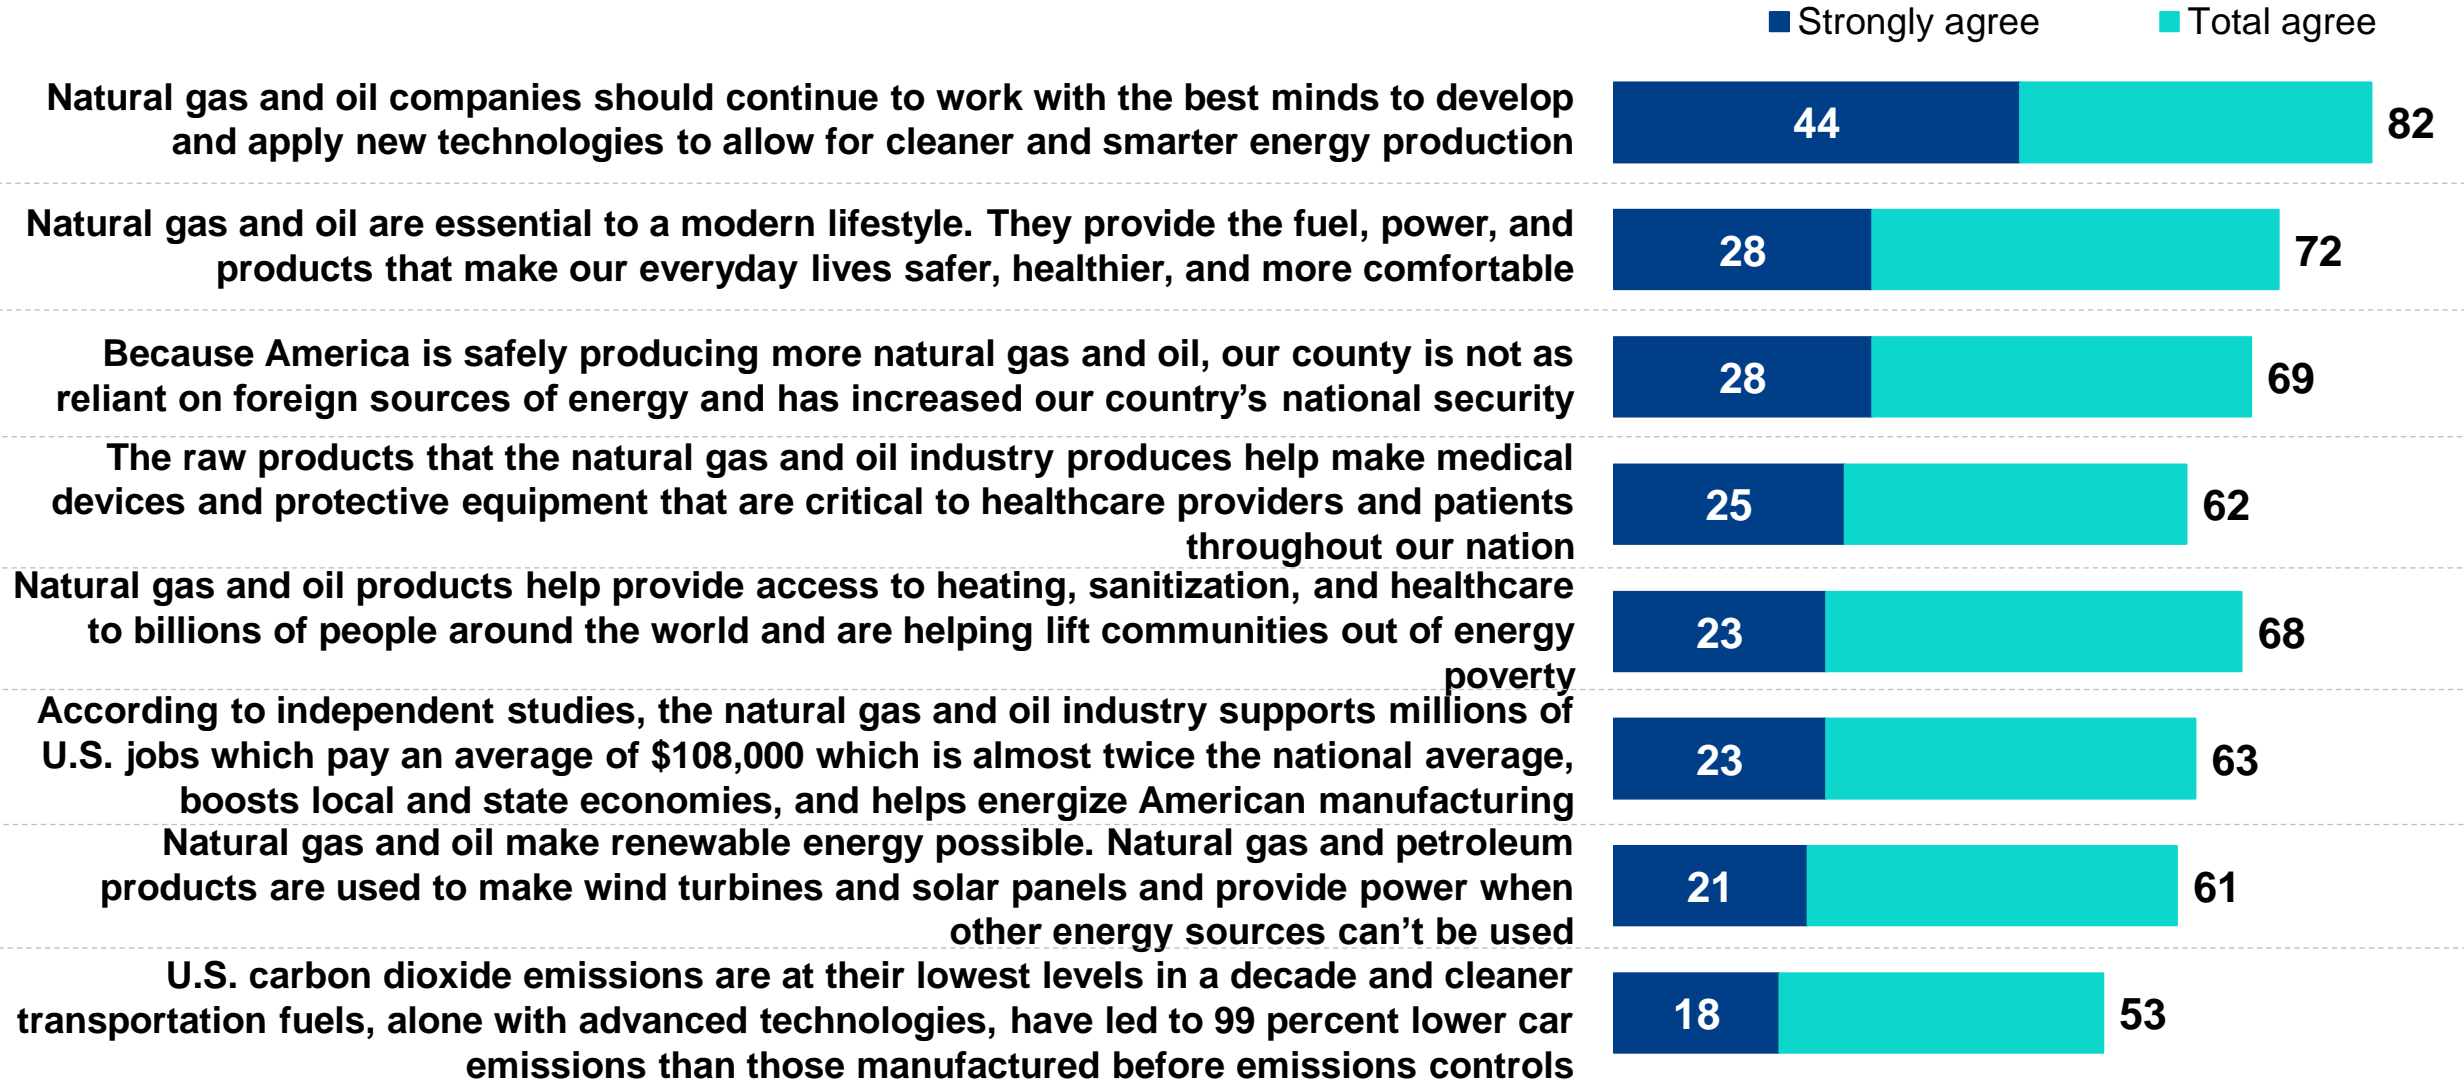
Strongly agree Total agree

Natural gas and oil companies should continue to work with the best minds to develop and apply new technologies to allow for cleaner and smarter energy production
44 82

Natural gas and oil are essential to a modern lifestyle. They provide the fuel, power, and products that make our everyday lives safer, healthier, and more comfortable
28 72

Because America is safely producing more natural gas and oil, our county is not as reliant on foreign sources of energy and has increased our country's national security
28 69

The raw products that the natural gas and oil industry produces help make medical devices and protective equipment that are critical to healthcare providers and patients throughout our nation
25 62

Natural gas and oil products help provide access to heating, sanitization, and healthcare to billions of people around the world and are helping lift communities out of energy poverty
23 68

According to independent studies, the natural gas and oil industry supports millions of U.S. jobs which pay an average of $108,000 which is almost twice the national average, boosts local and state economies, and helps energize American manufacturing
23 63

Natural gas and oil make renewable energy possible. Natural gas and petroleum products are used to make wind turbines and solar panels and provide power when other energy sources can't be used
21 61

U.S. carbon dioxide emissions are at their lowest levels in a decade and cleaner transportation fuels, alone with advanced technologies, have led to 99 percent lower car emissions than those manufactured before emissions controls
18 53